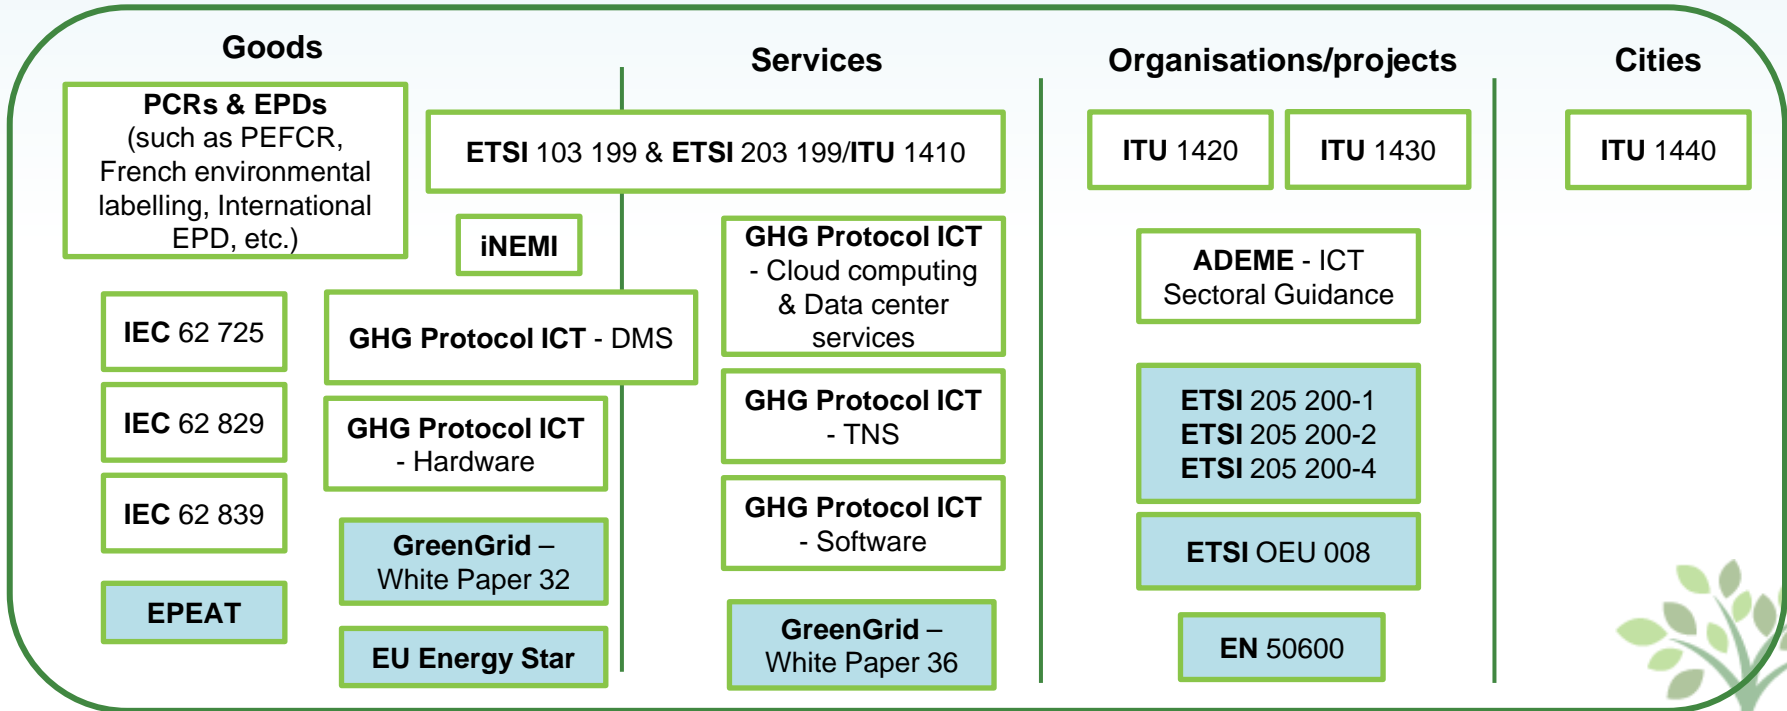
Goods

Services

Organisations/projects

Cities

PCRs & EPDs (such as PEFCR, French environmental labelling, International EPD, etc.)

ETSI 103 199 & ETSI 203 199/ITU 1410

ITU 1420

ITU 1430

ITU 1440

iNEMI

GHG Protocol ICT - Cloud computing & Data center services

ADEME - ICT Sectoral Guidance

IEC 62 725

GHG Protocol ICT - DMS

IEC 62 829

GHG Protocol ICT - Hardware

GHG Protocol ICT - TNS

ETSI 205 200-1
ETSI 205 200-2
ETSI 205 200-4

IEC 62 839

GHG Protocol ICT - Software

GreenGrid – White Paper 32

ETSI OEU 008

EPEAT

EU Energy Star

GreenGrid – White Paper 36

EN 50600